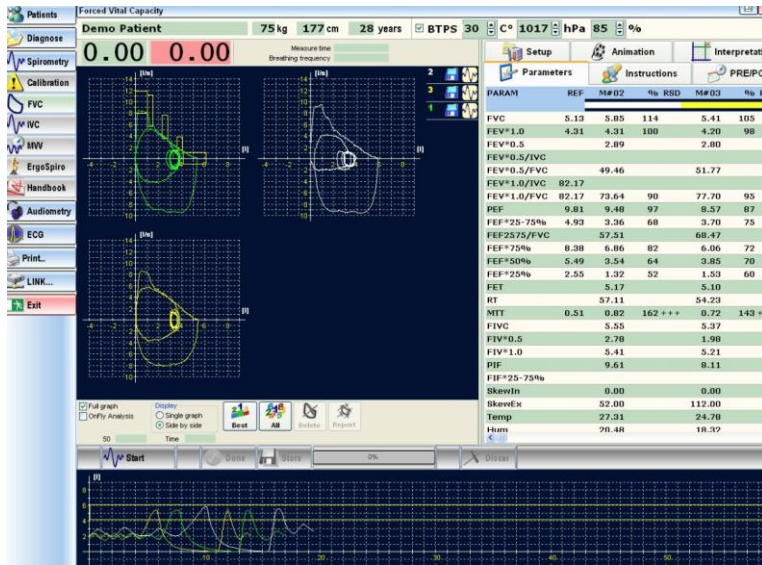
Patients
Diagnose
Spirometry
Calibration
FVC
IVC
MVV
ErgoSpiro
Handbook
Audiometry
ECG
Print...
LINK...
Exit

Forced Vital Capacity

Demo Patient 75 kg 177 cm 28 years ☑ BTPS 30 C° 1017 hPa 85 %

0.00 0.00 Measure time Breathing frequency

Setup Animation Interpretati
Parameters Instructions PRE/PO

| PARAM | REF | M#02 | % RSD | M#03 | % |
|---|---|---|---|---|---|
| FVC | 5.13 | 5.85 | 114 | 5.41 | 105 |
| FEV*1.0 | 4.31 | 4.31 | 100 | 4.20 | 98 |
| FEV*0.5 | | 2.89 | | 2.80 | |
| FEV*0.5/IVC | | | | | |
| FEV*0.5/FVC | | 49.46 | | 51.77 | |
| FEV*1.0/IVC | 82.17 | | | | |
| FEV*1.0/FVC | 82.17 | 73.64 | 90 | 77.70 | 95 |
| PEF | 9.81 | 9.48 | 97 | 8.57 | 87 |
| FEF*25-75% | 4.93 | 3.36 | 68 | 3.70 | 75 |
| FEF2575/FVC | | 57.51 | | 68.47 | |
| FEF*75% | 8.38 | 6.86 | 82 | 6.06 | 72 |
| FEF*50% | 5.49 | 3.54 | 64 | 3.85 | 70 |
| FEF*25% | 2.55 | 1.32 | 52 | 1.53 | 60 |
| FET | | 5.17 | | 5.10 | |
| RT | | 57.11 | | 54.23 | |
| MTT | 0.51 | 0.82 | 162 +++ | 0.72 | 143 + |
| FIVC | | 5.55 | | 5.37 | |
| FIV*0.5 | | 2.78 | | 1.98 | |
| FIV*1.0 | | 5.41 | | 5.21 | |
| PIF | | 9.61 | | 8.11 | |
| FIF*25-75% | | | | | |
| SkewIn | | 0.00 | | 0.00 | |
| SkewEx | | 52.00 | | 112.00 | |
| Temp | | 27.31 | | 24.78 | |
| Hum | | 20.48 | | 18.32 | |

[l/s] [l] [l/s] [l] [l/s] [l]
2 3 1

☑ Full graph
☐ OnFly Analysis
Display
○ Single graph
⦿ Side by side
50 Time
Best All Delete Report

Start Done Store 0% Discard

[l]
10 20 30 40 50